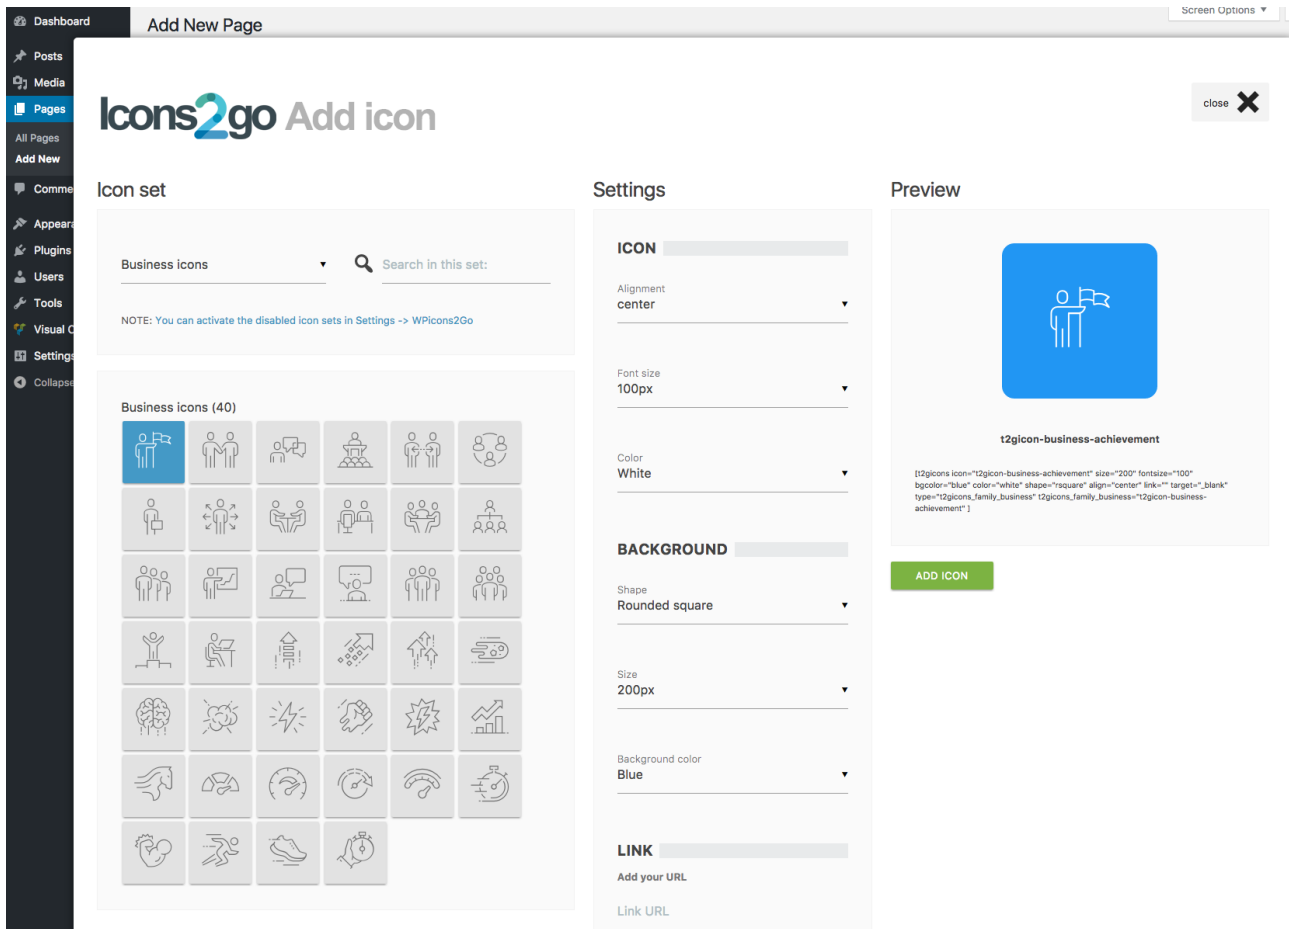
Dashboard
Posts
Media
Pages
All Pages
Add New
Comme
Appear
Plugins
Users
Tools
Visual C
Settings
Collapse

Add New Page

Screen Options ▼

Icons2go Add icon

close

Icon set

Business icons ▼

Search in this set:

NOTE: You can activate the disabled icon sets in Settings -> WPicons2Go

Business icons (40)

Settings

ICON

Alignment
center ▼

Font size
100px ▼

Color
White ▼

BACKGROUND

Shape
Rounded square ▼

Size
200px ▼

Background color
Blue ▼

LINK

Add your URL

Link URL

Preview

t2gicon-business-achievement

[t2gicons icon="t2gicon-business-achievement" size="200" fontsize="100" bgcolor="blue" color="white" shape="rsquare" align="center" link="" target="_blank" type="t2gicons_family_business" t2gicons_family_business="t2gicon-business-achievement" ]

ADD ICON